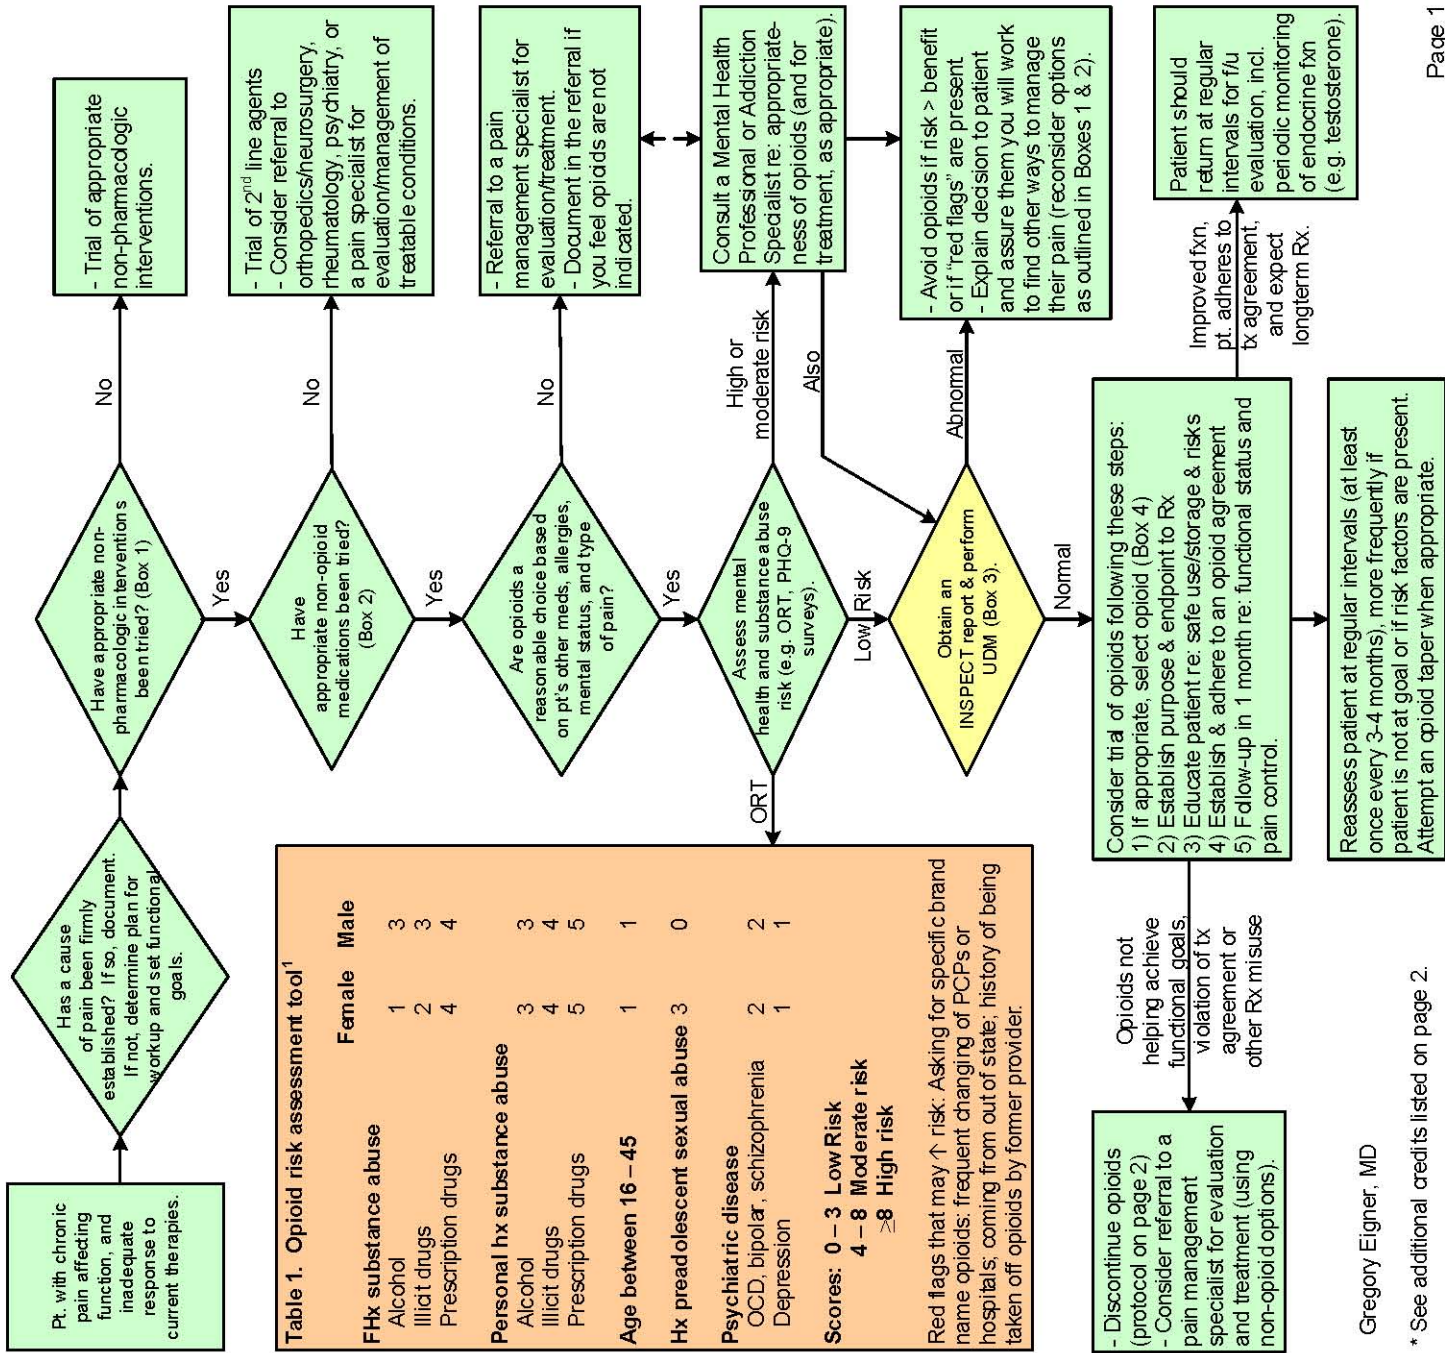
Pt. with chronic pain affecting function, and inadequate response to current therapies.

Has a cause of pain been firmly established? If so, document. If not, determine plan for workup and set functional goals.

Have appropriate non-pharmacologic interventions been tried? (Box 1)

No

- Trial of appropriate non-pharmacologic interventions.

Yes

Have appropriate non-opioid medications been tried? (Box 2)

No

- Trial of 2$^{nd}$ line agents
- Consider referral to orthopedics/neurosurgery, rheumatology, psychiatry, or a pain specialist for evaluation/management of treatable conditions.

Yes

Are opioids a reasonable choice based on pt's other meds, allergies, mental status, and type of pain?

No

- Referral to a pain management specialist for evaluation/treatment.
- Document in the referral if you feel opioids are not indicated.

Yes

Assess mental health and substance abuse risk (e.g. ORT, PHQ-9 surveys).

High or moderate risk

Consult a Mental Health Professional or Addiction Specialist re: appropriateness of opioids (and for treatment, as appropriate).

Also

Low Risk

ORT

Obtain an INSPECT report & perform UDM (Box 3).

Abnormal

- Avoid opioids if risk > benefit or if "red flags" are present
- Explain decision to patient and assure them you will work to find other ways to manage their pain (reconsider options as outlined in Boxes 1 & 2).

Normal

Consider trial of opioids following these steps:
1) If appropriate, select opioid (Box 4)
2) Establish purpose & endpoint to Rx
3) Educate patient re: safe use/storage & risks
4) Establish & adhere to an opioid agreement
5) Follow-up in 1 month re: functional status and pain control.

Improved fxn, pt. adheres to tx agreement, and expect longterm Rx.

Patient should return at regular intervals for f/u evaluation, incl. periodic monitoring of endocrine fxn (e.g. testosterone).

Reassess patient at regular intervals (at least once every 3-4 months), more frequently if patient is not at goal or if risk factors are present. Attempt an opioid taper when appropriate.

Opioids not helping achieve functional goals, violation of tx agreement or other Rx misuse

- Discontinue opioids (protocol on page 2)
- Consider referral to a pain management specialist for evaluation and treatment (using non-opioid options).

Table 1. Opioid risk assessment tool$^1$

| | Female | Male |
|---|---|---|
| **FHx substance abuse** | | |
| Alcohol | 1 | 3 |
| Illicit drugs | 2 | 3 |
| Prescription drugs | 4 | 4 |
| **Personal hx substance abuse** | | |
| Alcohol | 3 | 3 |
| Illicit drugs | 4 | 4 |
| Prescription drugs | 5 | 5 |
| **Age between 16 – 45** | 1 | 1 |
| **Hx preadolescent sexual abuse** | 3 | 0 |
| **Psychiatric disease** | | |
| OCD, bipolar, schizophrenia | 2 | 2 |
| Depression | 1 | 1 |

**Scores: 0 – 3 Low Risk**
**4 – 8 Moderate risk**
**≥8 High risk**

Red flags that may ↑ risk: Asking for specific brand name opioids; frequent changing of PCPs or hospitals; coming from out of state; history of being taken off opioids by former provider.

Gregory Eigner, MD

* See additional credits listed on page 2.

Page 1